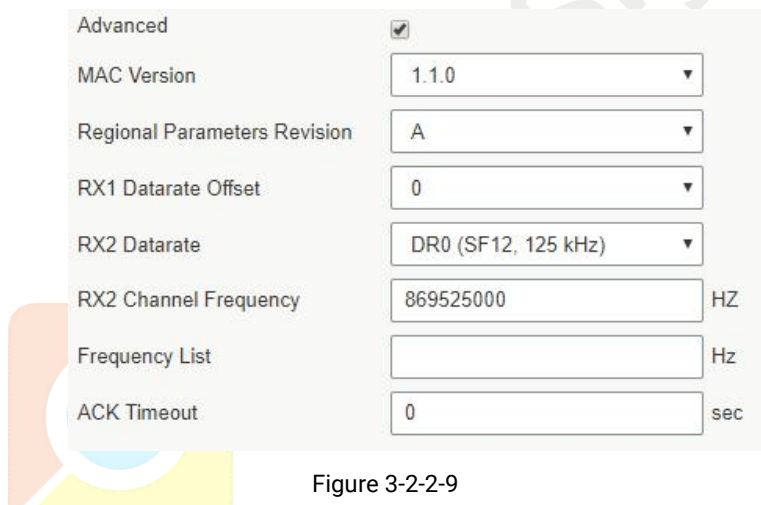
Advanced

MAC Version 1.1.0

Regional Parameters Revision A

RX1 Datarate Offset 0

RX2 Datarate DR0 (SF12, 125 kHz)

RX2 Channel Frequency 869525000 HZ

Frequency List Hz

ACK Timeout 0 sec

Figure 3-2-2-9